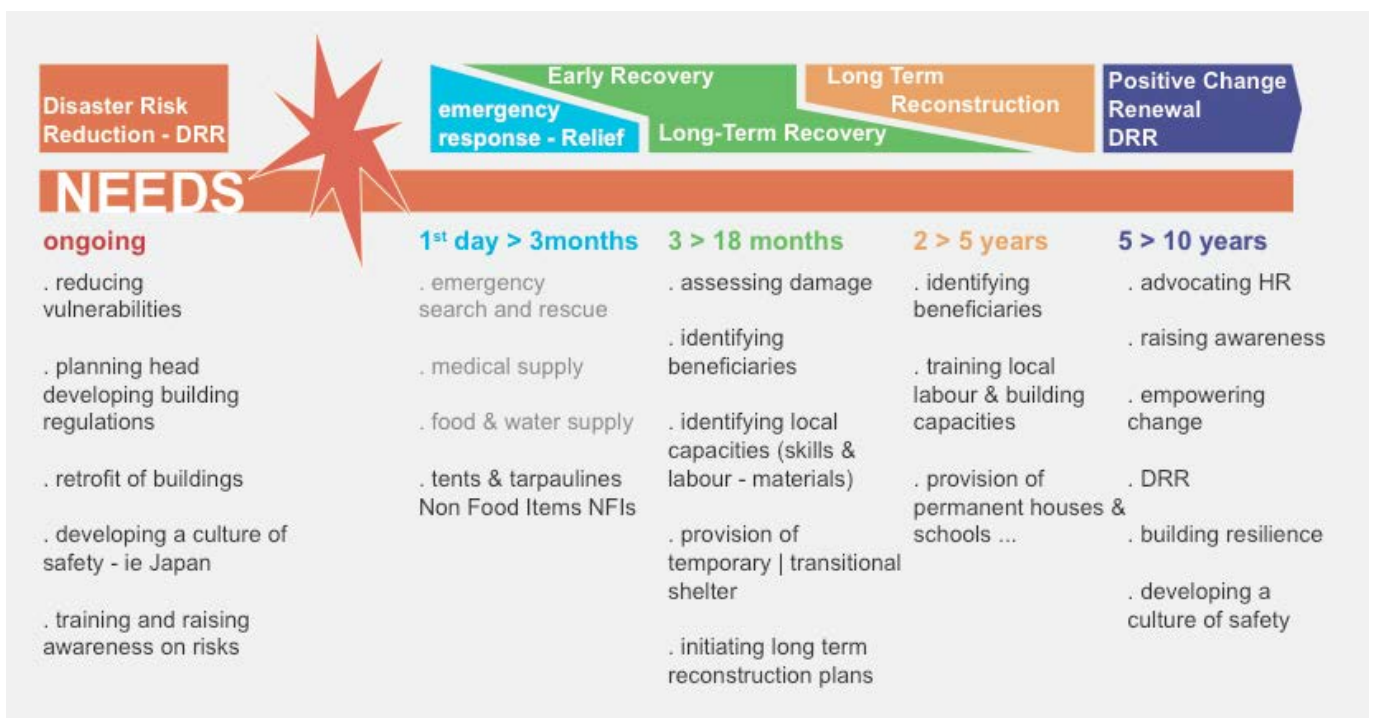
Disaster Risk Reduction - DRR

emergency response - Relief

Early Recovery

Long-Term Recovery

Long Term Reconstruction

Positive Change Renewal DRR

NEEDS

ongoing

. reducing vulnerabilities

. planning head developing building regulations

. retrofit of buildings

. developing a culture of safety - ie Japan

. training and raising awareness on risks

1$^{st}$ day > 3months

. emergency search and rescue

. medical supply

. food & water supply

. tents & tarpaulines Non Food Items NFIs

3 > 18 months

. assessing damage

. identifying beneficiaries

. identifying local capacities (skills & labour - materials)

. provision of temporary | transitional shelter

. initiating long term reconstruction plans

2 > 5 years

. identifying beneficiaries

. training local labour & building capacities

. provision of permanent houses & schools ...

5 > 10 years

. advocating HR

. raising awareness

. empowering change

. DRR

. building resilience

. developing a culture of safety